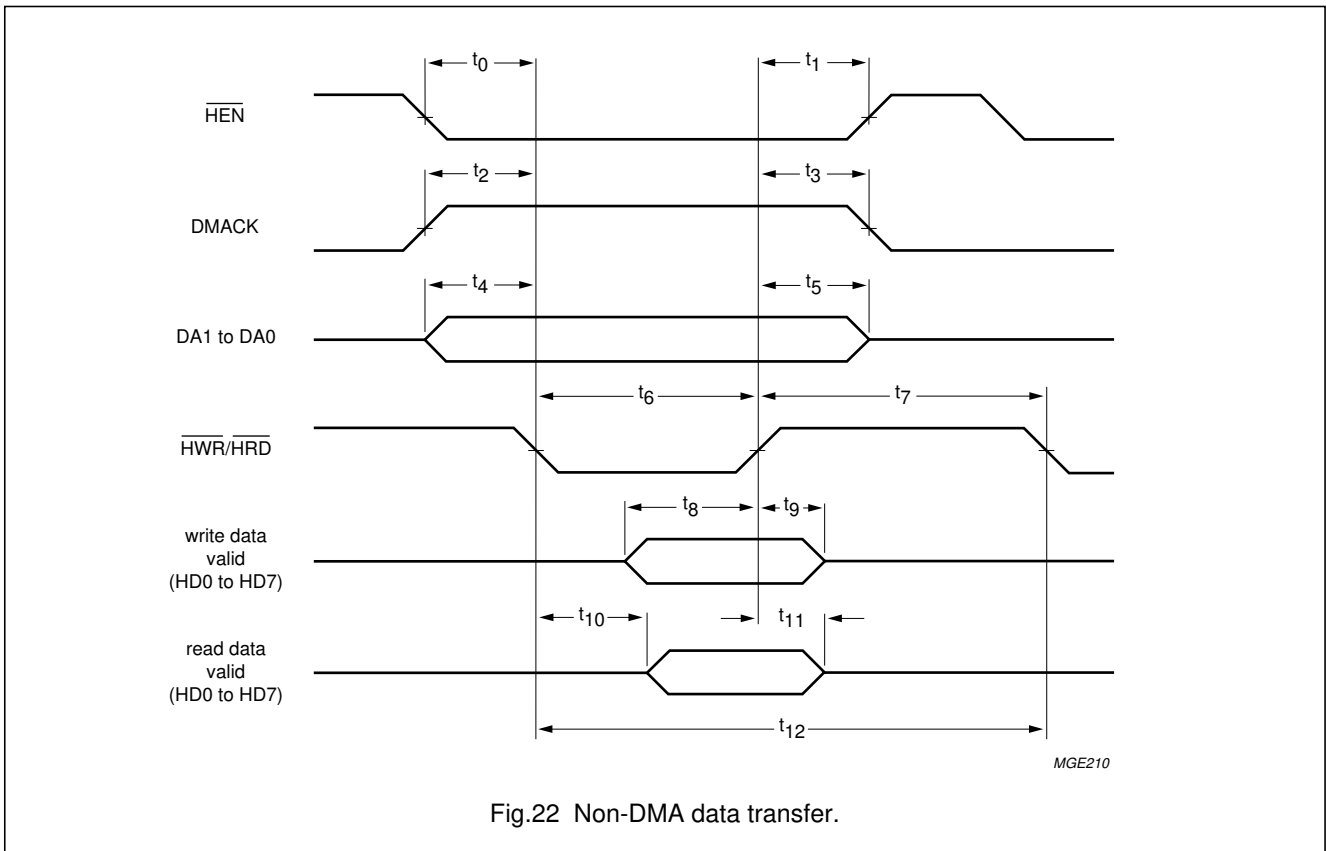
$t_0$

$t_1$

$\overline{HEN}$

$t_2$

$t_3$

DMACK

$t_4$

$t_5$

DA1 to DA0

$t_6$

$t_7$

$\overline{HWR}/\overline{HRD}$

$t_8$

$t_9$

write data valid (HD0 to HD7)

$t_{10}$

$t_{11}$

read data valid (HD0 to HD7)

$t_{12}$

MGE210

Fig.22 Non-DMA data transfer.